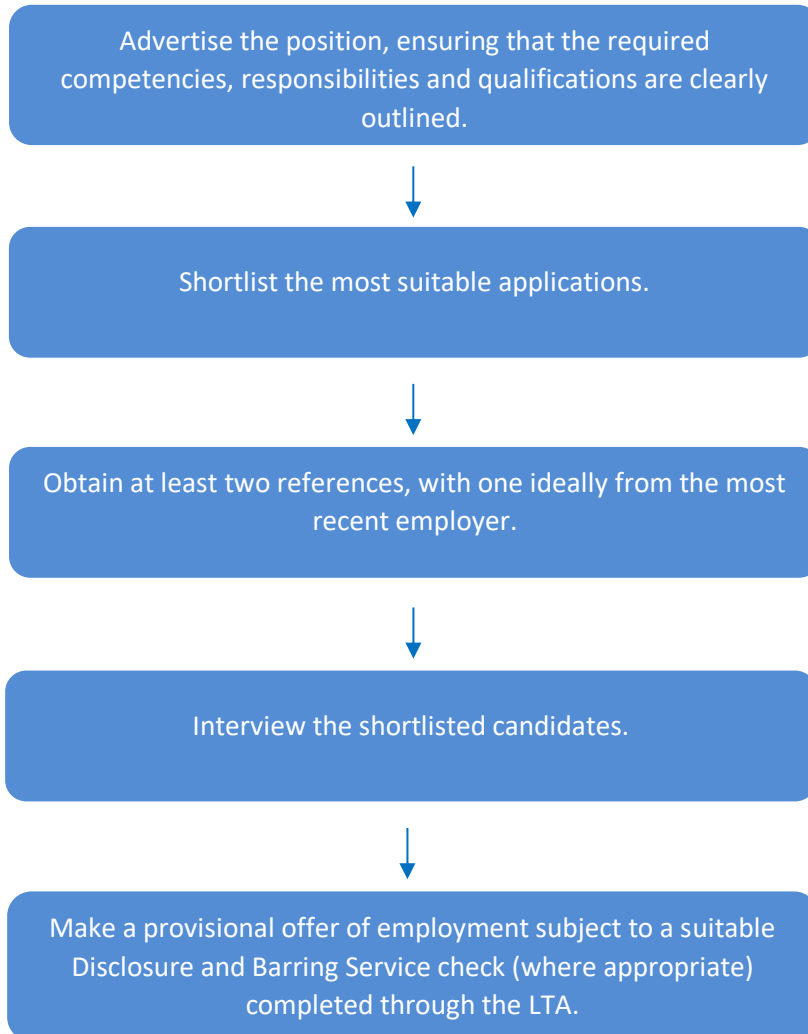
Advertise the position, ensuring that the required competencies, responsibilities and qualifications are clearly outlined.

Shortlist the most suitable applications.

Obtain at least two references, with one ideally from the most recent employer.

Interview the shortlisted candidates.

Make a provisional offer of employment subject to a suitable Disclosure and Barring Service check (where appropriate) completed through the LTA.